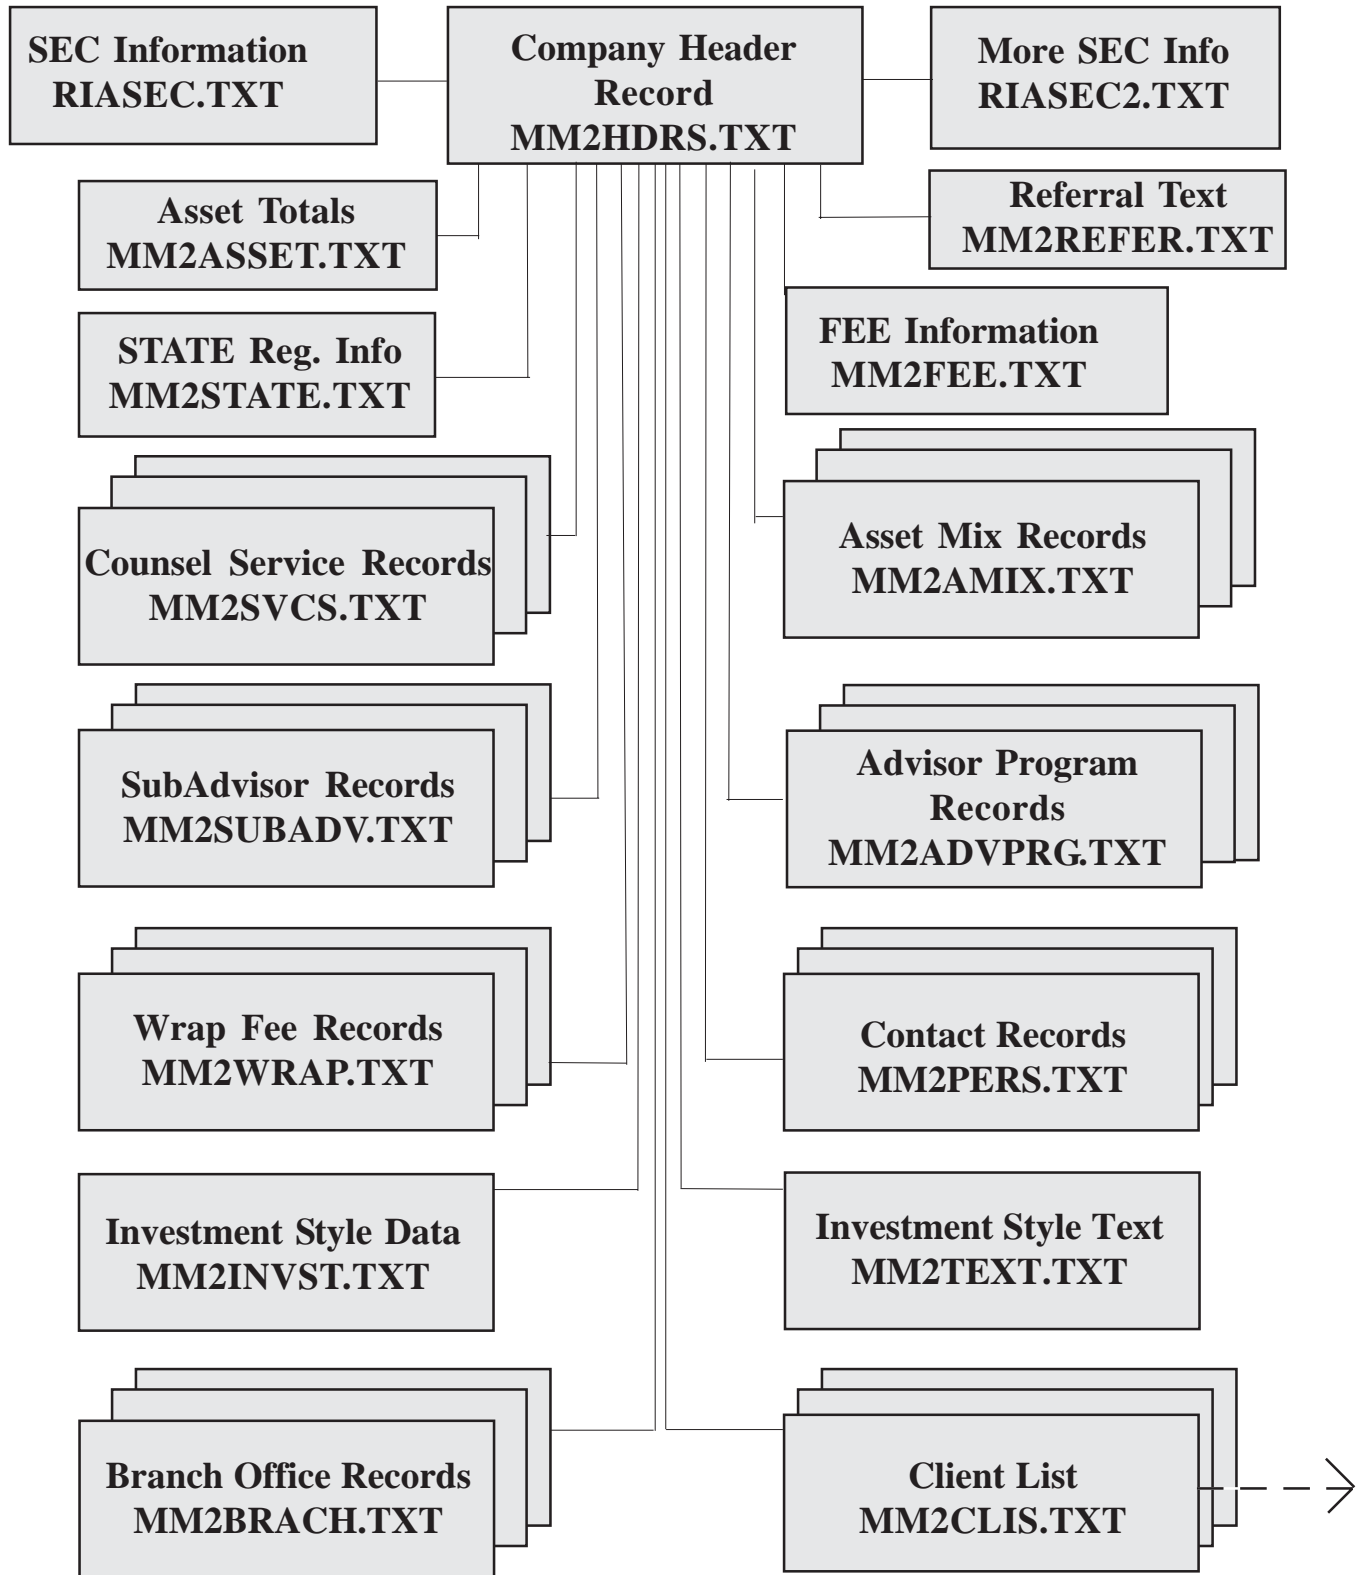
SEC Information
RIASEC.TXT

Company Header Record
MM2HDRS.TXT

More SEC Info
RIASEC2.TXT

Asset Totals
MM2ASSET.TXT

Referral Text
MM2REFER.TXT

STATE Reg. Info
MM2STATE.TXT

FEE Information
MM2FEE.TXT

Counsel Service Records
MM2SVCS.TXT

Asset Mix Records
MM2AMIX.TXT

SubAdvisor Records
MM2SUBADV.TXT

Advisor Program Records
MM2ADVPRG.TXT

Wrap Fee Records
MM2WRAP.TXT

Contact Records
MM2PERS.TXT

Investment Style Data
MM2INVST.TXT

Investment Style Text
MM2TEXT.TXT

Branch Office Records
MM2BRACH.TXT

Client List
MM2CLIS.TXT